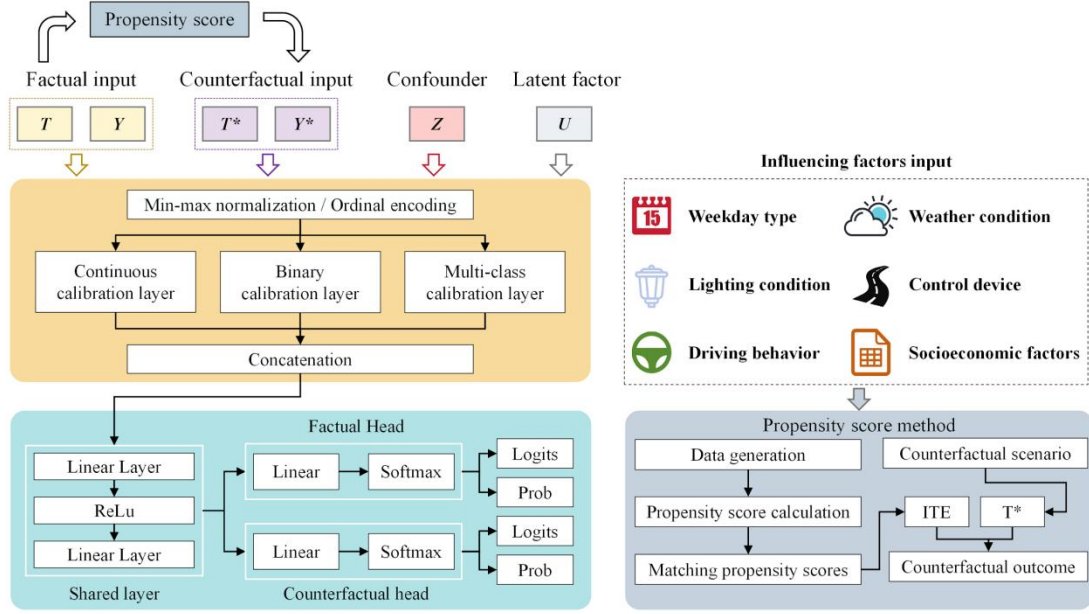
Propensity score

Factual input
T
Y

Counterfactual input
T*
Y*

Confounder
Z

Latent factor
U

Min-max normalization / Ordinal encoding

Continuous calibration layer

Binary calibration layer

Multi-class calibration layer

Concatenation

Factual Head

Linear Layer

ReLu

Linear Layer

Shared layer

Linear

Softmax

Logits

Prob

Linear

Softmax

Logits

Prob

Counterfactual head

Influencing factors input

15

Weekday type

Weather condition

Lighting condition

Control device

Driving behavior

Socioeconomic factors

Propensity score method

Data generation

Propensity score calculation

Matching propensity scores

Counterfactual scenario

ITE

T*

Counterfactual outcome